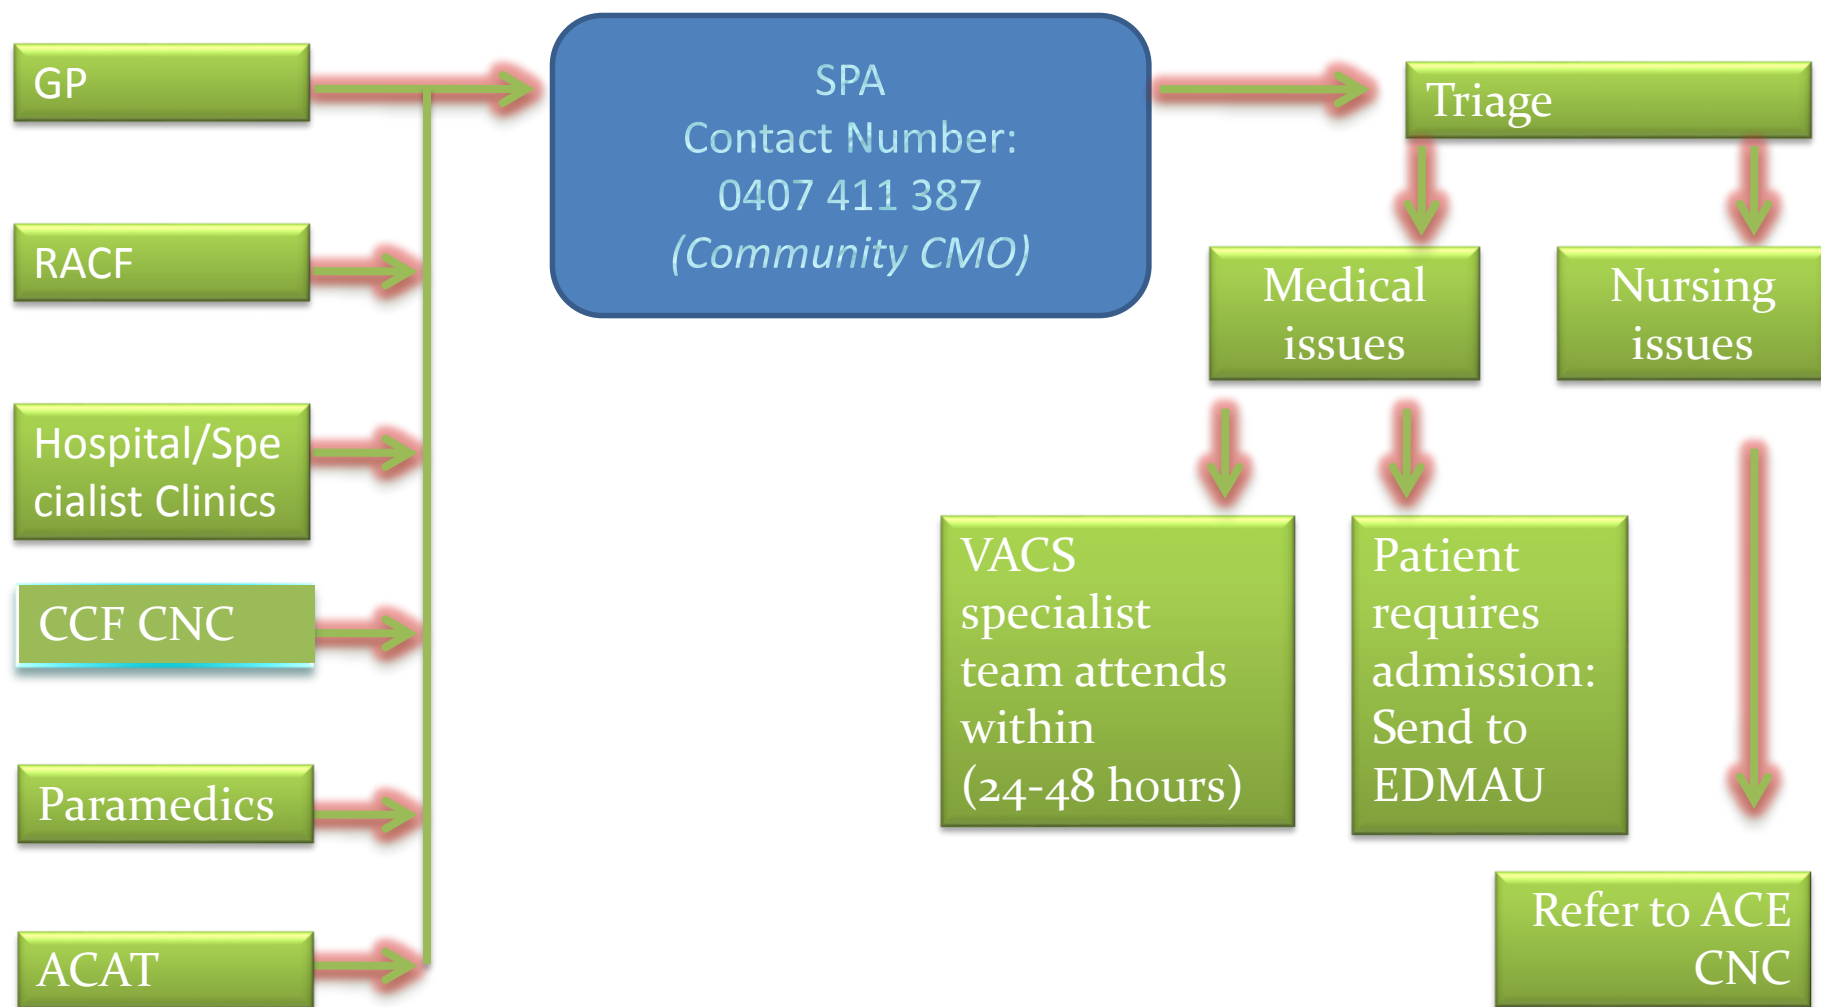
GP

RACF

Hospital/Specialist Clinics

CCF CNC

Paramedics

ACAT

SPA
Contact Number:
0407 411 387
(Community CMO)

Triage

Medical issues

Nursing issues

VACS specialist team attends within (24-48 hours)

Patient requires admission: Send to EDMAU

Refer to ACE CNC